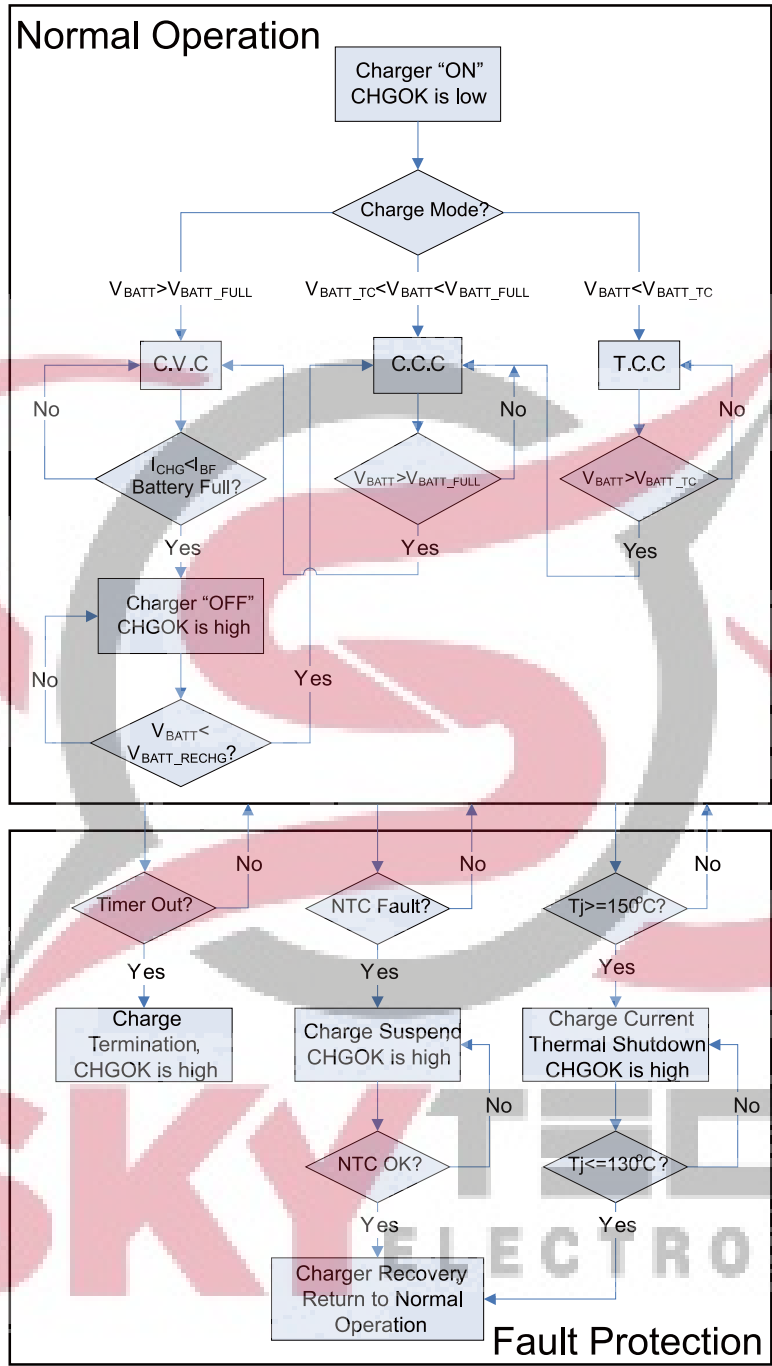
Normal Operation

Charger “ON” CHGOK is low

Charge Mode?

$V_{BATT}>V_{BATT\_FULL}$

$V_{BATT\_TC}<V_{BATT}<V_{BATT\_FULL}$

$V_{BATT}<V_{BATT\_TC}$

C.V.C

C.C.C

T.C.C

No

No

No

$I_{CHG}<I_{BF}$ Battery Full?

$V_{BATT}>V_{BATT\_FULL}$

$V_{BATT}>V_{BATT\_TC}$

Yes

Yes

Yes

Charger “OFF” CHGOK is high

No

Yes

$V_{BATT}<V_{BATT\_RECHG}$?

No

No

No

Timer Out?

NTC Fault?

Tj>=150°C?

Yes

Yes

Yes

Charge Termination, CHGOK is high

Charge Suspend CHGOK is high

Charge Current Thermal Shutdown CHGOK is high

No

No

NTC OK?

Tj<=130°C ?

Yes

Yes

Charger Recovery Return to Normal Operation

Fault Protection

SKYTECH ELECTRO